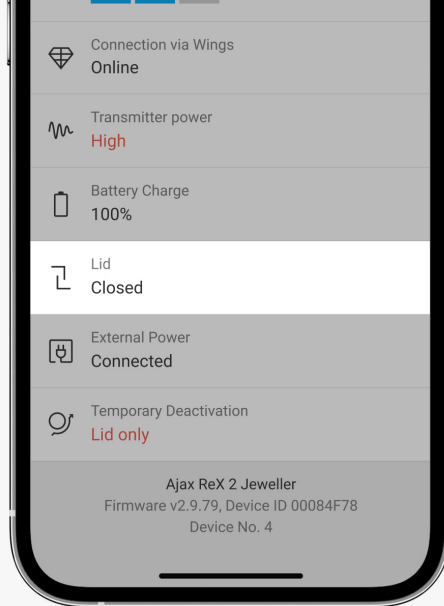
Connection via Wings
Online

Transmitter power
High

Battery Charge
100%

Lid
Closed

External Power
Connected

Temporary Deactivation
Lid only

Ajax ReX 2 Jeweller
Firmware v2.9.79, Device ID 00084F78
Device No. 4